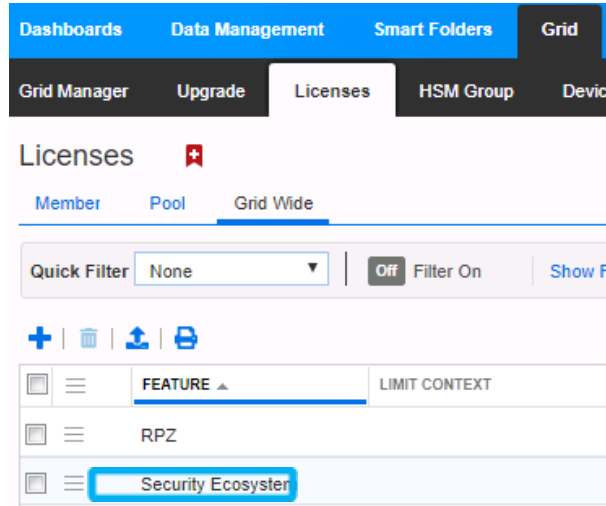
Dashboards Data Management Smart Folders Grid

Grid Manager Upgrade Licenses HSM Group Devic

Licenses

Member Pool Grid Wide

Quick Filter None Off Filter On Show F

| | | FEATURE | LIMIT CONTEXT |
|---|---|---|---|
| | | RPZ | |
| | | Security Ecosysten | |